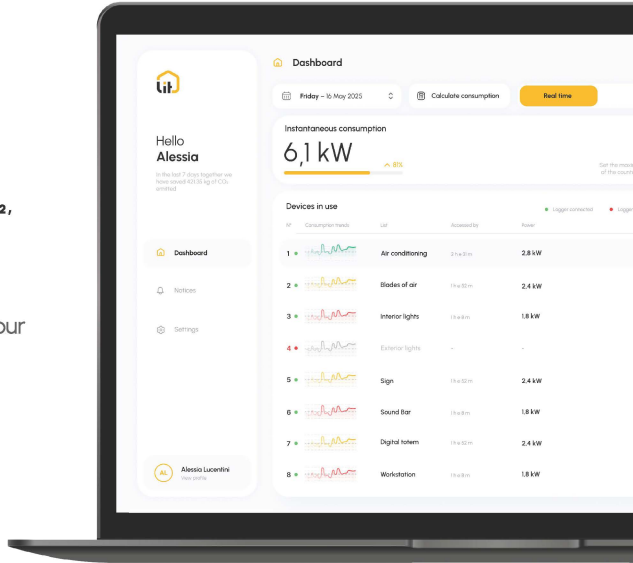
2,

our

Dashboard

Friday – 16 May 2025

Calculate consumption

Real time

Hello
Alessia

In the last 7 days together we have saved 401.35 kg of CO₂ emitted

Instantaneous consumption

6,1 kW

81%

Set the maxi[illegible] of the coun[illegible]

Devices in use

Logger connected

Logger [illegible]

N° | Consumption trends | List | Accessed by | Power
--- | --- | --- | --- | ---
1 | | Air conditioning | 3 h e 3 m | 2.8 kW
2 | | Blades of air | 1 h e 12 m | 2.4 kW
3 | | Interior lights | 1 h e 8 m | 1.8 kW
4 | | Exterior lights | - | -
5 | | Sign | 1 h e 32 m | 2.4 kW
6 | | Sound Bar | 1 h e 8 m | 1.8 kW
7 | | Digital totem | 1 h e 32 m | 2.4 kW
8 | | Workstation | 1 h e 8 m | 1.8 kW

Dashboard

Notices

Settings

AL

Alessia Lucentini
View profile